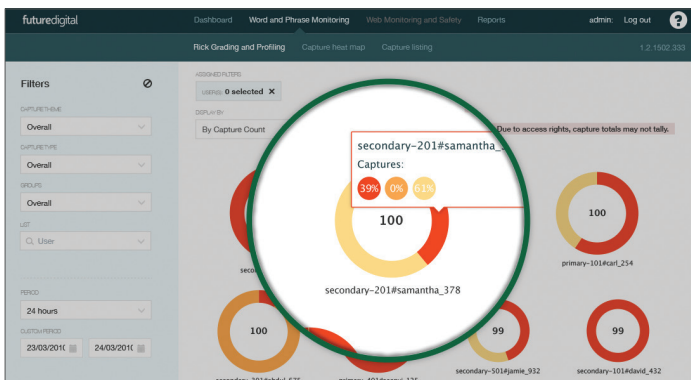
futuredigital Dashboard Word and Phrase Monitoring Web Monitoring and Safety Reports admin: Log out ?

Rick Grading and Profiling Capture heat map Capture listing 1.2.1502.333

Filters

CAPTURE THEME
Overall

CAPTURE TYPE
Overall

GROUPS
Overall

LIST
User

PERIOD
24 hours

CUSTOM PERIOD
23/03/201( 24/03/201(

ASSIGNED FILTERS
USER(S) 0 selected ×

DISPLAY BY
By Capture Count

Due to access rights, capture totals may not tally.

secondary-201#samantha_
Captures:
39% 0% 61%

100
secondary-201#samantha_378

100
primary-101#carl_254

100

99
secondary-501#jamie_932

99
secondary-101#david_432

secon

secondary-201#abdul_575

primary-401#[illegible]_135